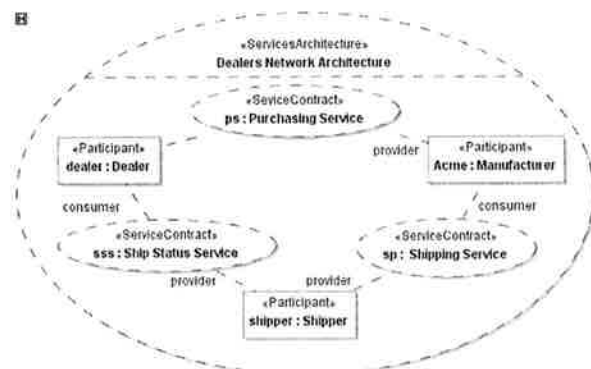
«ServicesArchitecture»
Dealers Network Architecture

«SeviceContract»
ps : Purchasing Service

«Participant»
dealer : Dealer

provider

«Participant»
Acme : Manufacturer

consumer

consumer

«ServiceContract»
sss : Ship Status Service

«ServiceContract»
sp : Shipping Service

provider

provider

«Participant»
shipper : Shipper